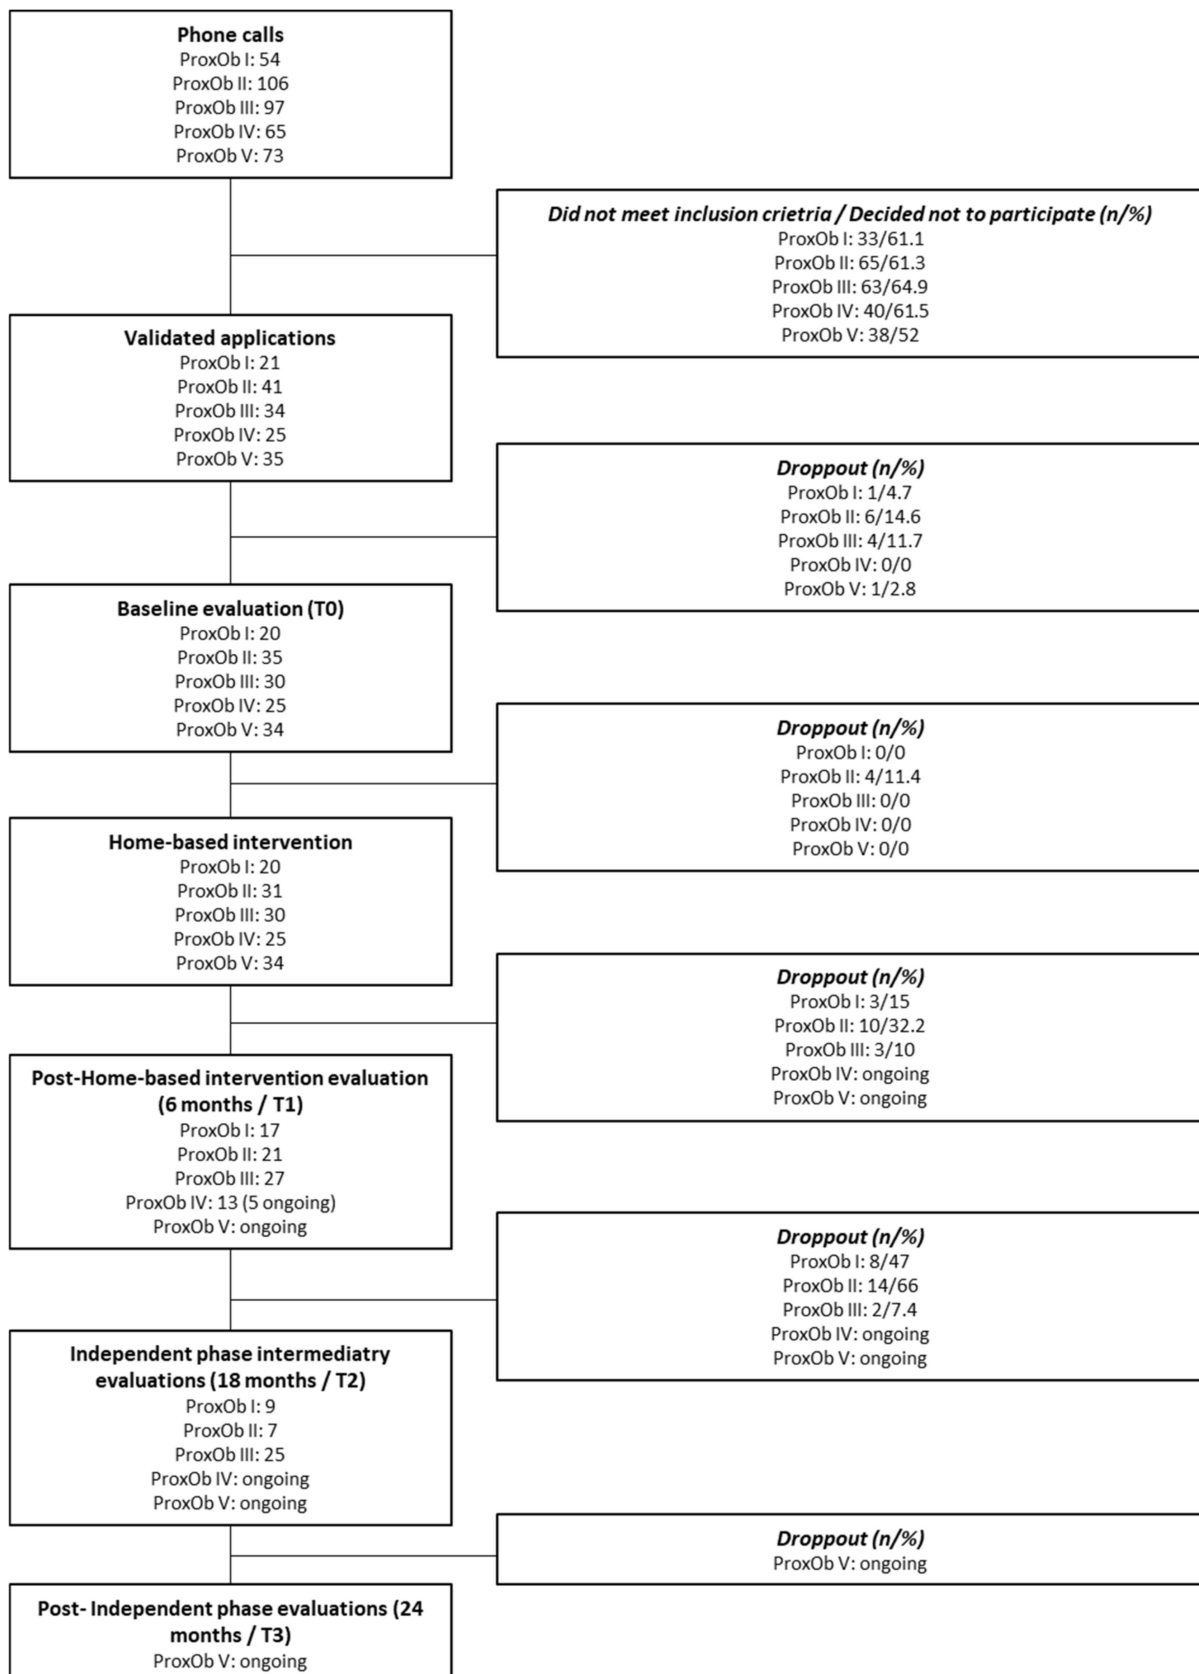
**Phone calls**
ProxOb I: 54
ProxOb II: 106
ProxOb III: 97
ProxOb IV: 65
ProxOb V: 73

*Did not meet inclusion crietria / Decided not to participate (n/%)*
ProxOb I: 33/61.1
ProxOb II: 65/61.3
ProxOb III: 63/64.9
ProxOb IV: 40/61.5
ProxOb V: 38/52

**Validated applications**
ProxOb I: 21
ProxOb II: 41
ProxOb III: 34
ProxOb IV: 25
ProxOb V: 35

*Droppout (n/%)*
ProxOb I: 1/4.7
ProxOb II: 6/14.6
ProxOb III: 4/11.7
ProxOb IV: 0/0
ProxOb V: 1/2.8

**Baseline evaluation (T0)**
ProxOb I: 20
ProxOb II: 35
ProxOb III: 30
ProxOb IV: 25
ProxOb V: 34

*Droppout (n/%)*
ProxOb I: 0/0
ProxOb II: 4/11.4
ProxOb III: 0/0
ProxOb IV: 0/0
ProxOb V: 0/0

**Home-based intervention**
ProxOb I: 20
ProxOb II: 31
ProxOb III: 30
ProxOb IV: 25
ProxOb V: 34

*Droppout (n/%)*
ProxOb I: 3/15
ProxOb II: 10/32.2
ProxOb III: 3/10
ProxOb IV: ongoing
ProxOb V: ongoing

**Post-Home-based intervention evaluation (6 months / T1)**
ProxOb I: 17
ProxOb II: 21
ProxOb III: 27
ProxOb IV: 13 (5 ongoing)
ProxOb V: ongoing

*Droppout (n/%)*
ProxOb I: 8/47
ProxOb II: 14/66
ProxOb III: 2/7.4
ProxOb IV: ongoing
ProxOb V: ongoing

**Independent phase intermediatry evaluations (18 months / T2)**
ProxOb I: 9
ProxOb II: 7
ProxOb III: 25
ProxOb IV: ongoing
ProxOb V: ongoing

*Droppout (n/%)*
ProxOb V: ongoing

**Post- Independent phase evaluations (24 months / T3)**
ProxOb V: ongoing